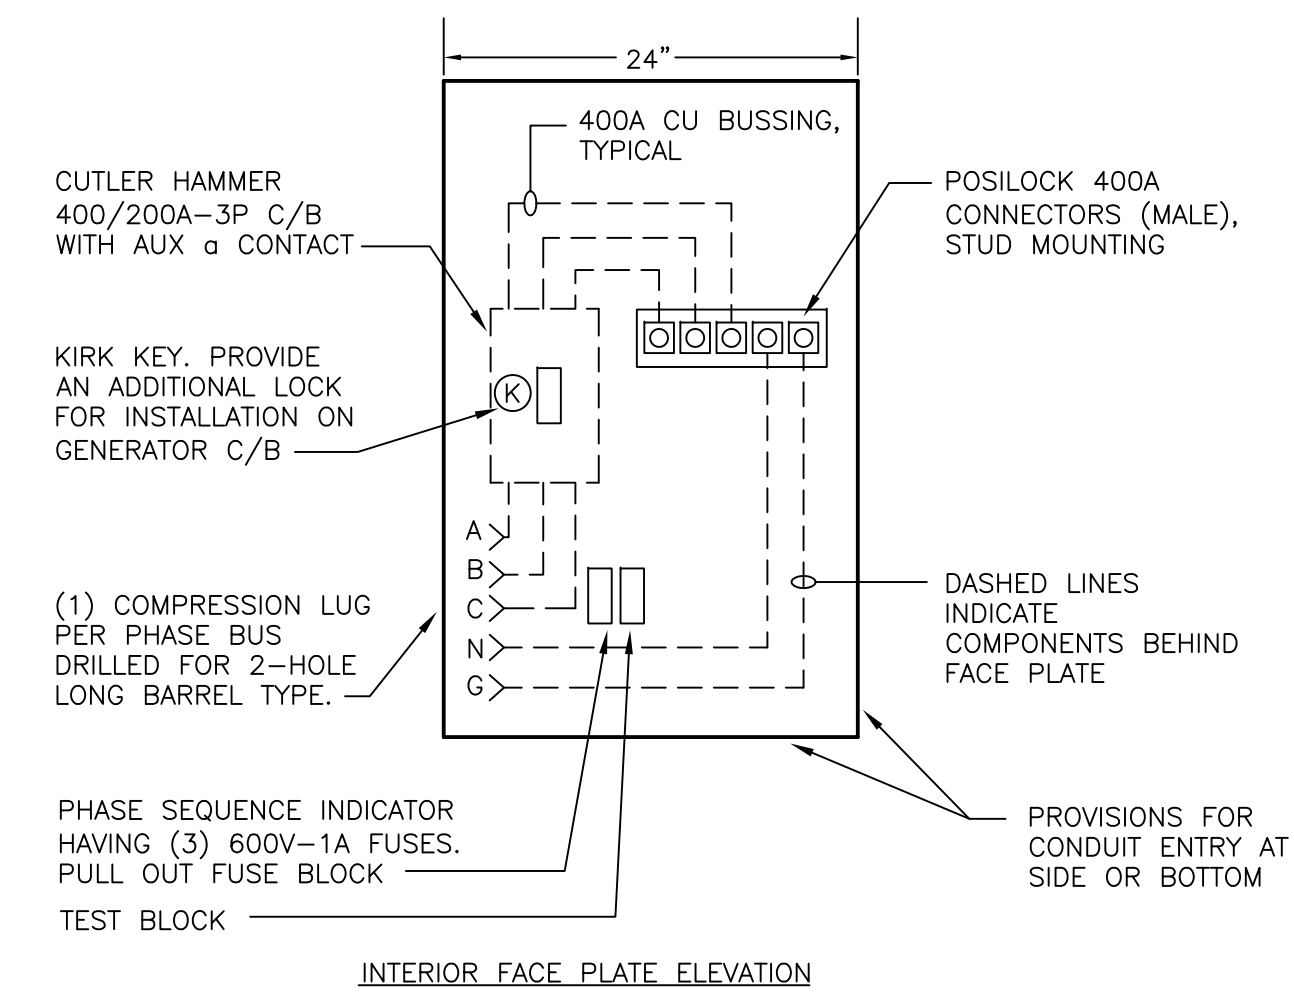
24"

400A CU BUSSING, TYPICAL

CUTLER HAMMER 400/200A–3P C/B WITH AUX a CONTACT

POSILOCK 400A CONNECTORS (MALE), STUD MOUNTING

KIRK KEY. PROVIDE AN ADDITIONAL LOCK FOR INSTALLATION ON GENERATOR C/B

K

A
B
C
N
G

(1) COMPRESSION LUG PER PHASE BUS DRILLED FOR 2–HOLE LONG BARREL TYPE.

DASHED LINES INDICATE COMPONENTS BEHIND FACE PLATE

PHASE SEQUENCE INDICATOR HAVING (3) 600V–1A FUSES. PULL OUT FUSE BLOCK

PROVISIONS FOR CONDUIT ENTRY AT SIDE OR BOTTOM

TEST BLOCK

INTERIOR FACE PLATE ELEVATION